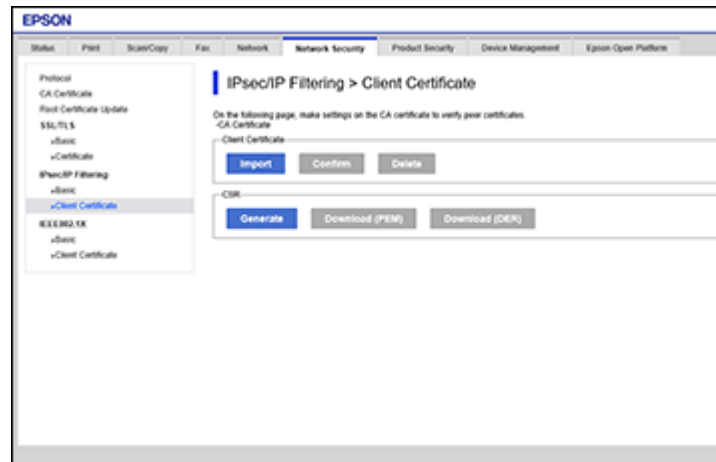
EPSON

Status | Print | Scan/Copy | Fax | Network | Network Security | Product Security | Device Management | Epson Open Platform

Protocol
CA Certificate
Root Certificate Update
SSL/TLS
»Basic
»Certificate
IPsec/IP Filtering
»Basic
»Client Certificate
IEEE802.1X
»Basic
»Client Certificate

IPsec/IP Filtering > Client Certificate

On the following page, make settings on the CA certificate to verify peer certificates.
-CA Certificate

Client Certificate

Import | Confirm | Delete

CSR

Generate | Download (PEM) | Download (DER)